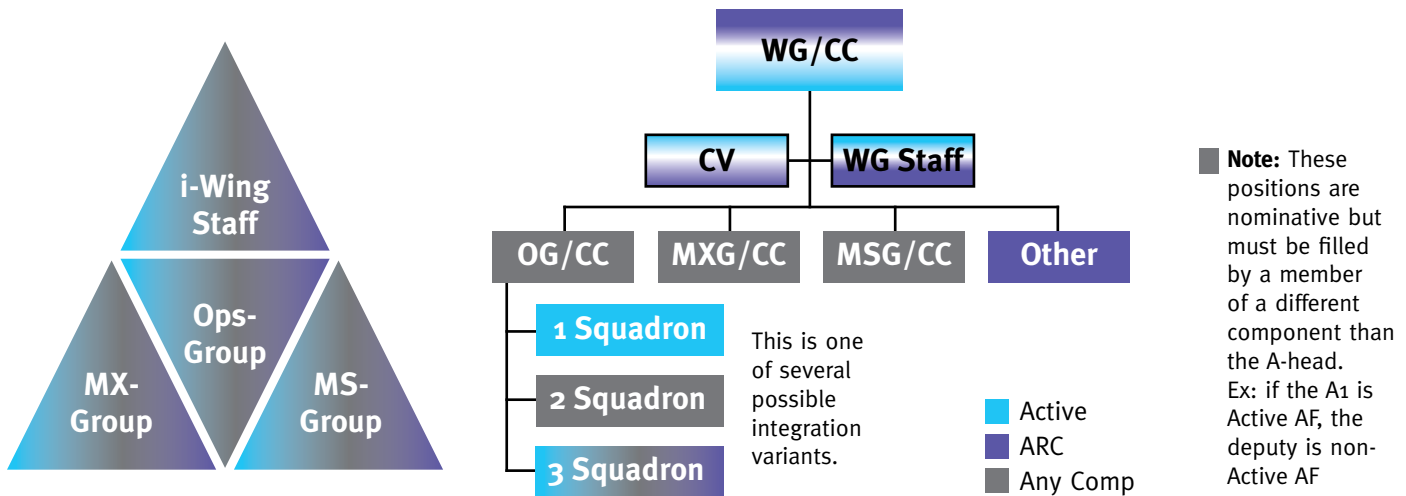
i-Wing Staff

Ops-Group

MX-Group

MS-Group

WG/CC

CV

WG Staff

OG/CC

MXG/CC

MSG/CC

Other

1 Squadron

2 Squadron

3 Squadron

This is one of several possible integration variants.

Active

ARC

Any Comp

Note: These positions are nominative but must be filled by a member of a different component than the A-head. Ex: if the A1 is Active AF, the deputy is non-Active AF